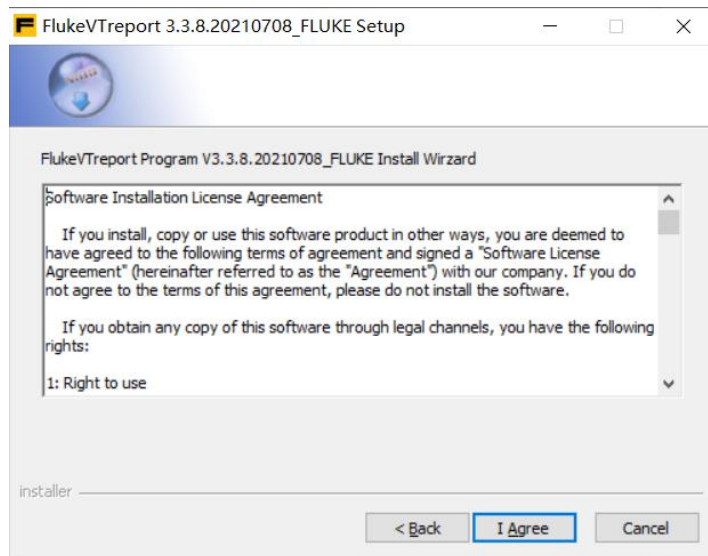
FlukeVTreport 3.3.8.20210708_FLUKE Setup

FlukeVTreport Program V3.3.8.20210708_FLUKE Install Wirzard

Software Installation License Agreement

If you install, copy or use this software product in other ways, you are deemed to have agreed to the following terms of agreement and signed a "Software License Agreement" (hereinafter referred to as the "Agreement") with our company. If you do not agree to the terms of this agreement, please do not install the software.

If you obtain any copy of this software through legal channels, you have the following rights:

1: Right to use

installer

< Back | I Agree | Cancel